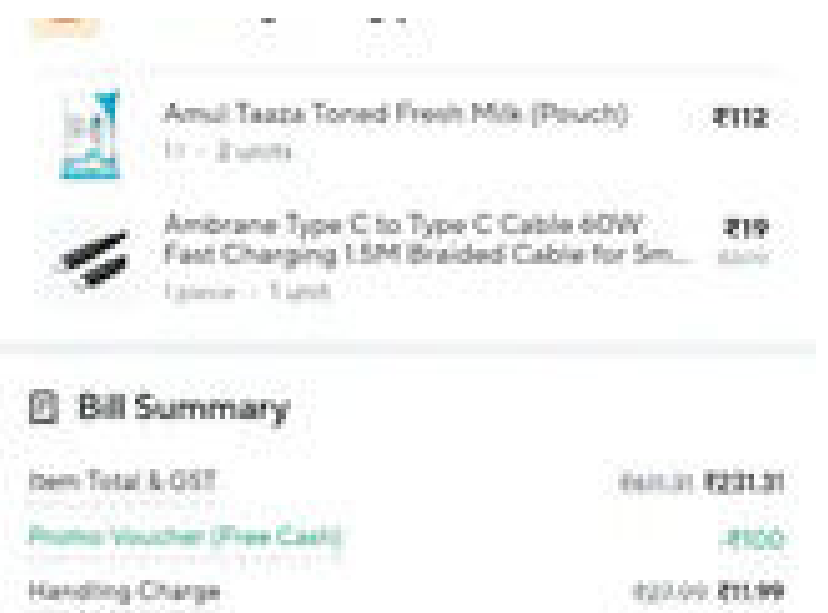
Amul Taaza Toned Fresh Milk (Pouch)
1 l × 2 units
₹112

Ambrane Type C to Type C Cable 60W Fast Charging 1.5M Braided Cable for Sm...
1 piece × 1 unit
₹19
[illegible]

Bill Summary

Item Total & GST
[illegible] ₹231.31

Promo Voucher (Free Cash)
-₹100

Handling Charge
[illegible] ₹11.99